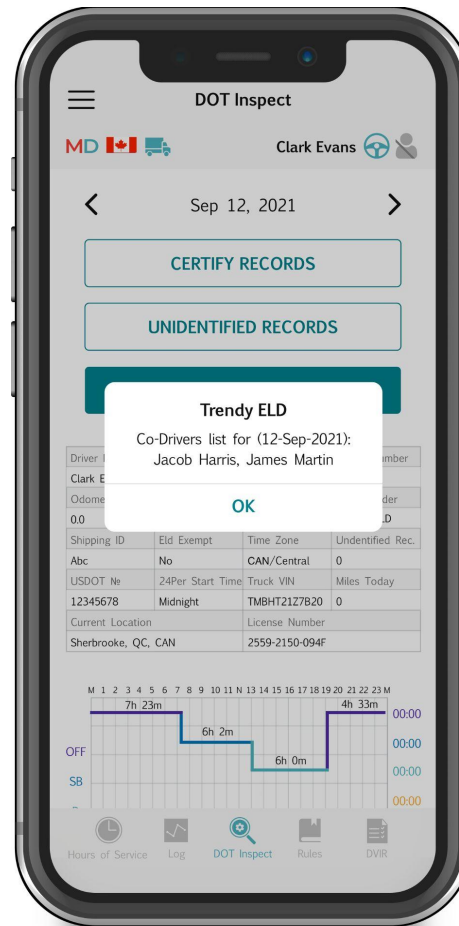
DOT Inspect

MD

Clark Evans

Sep 12, 2021

CERTIFY RECORDS

UNIDENTIFIED RECORDS

Trendy ELD

Co-Drivers list for (12-Sep-2021): Jacob Harris, James Martin

OK

| Driver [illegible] | | | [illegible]mber |
|---|---|---|---|
| Clark E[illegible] | | | |
| Odome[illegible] | | | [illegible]der |
| 0.0 | | | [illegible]LD |
| Shipping ID | Eld Exempt | Time Zone | Unidentified Rec. |
| Abc | No | CAN/Central | 0 |
| USDOT № | 24Per Start Time | Truck VIN | Miles Today |
| 12345678 | Midnight | TMBHT21Z7B20 | 0 |
| Current Location | | License Number | |
| Sherbrooke, QC, CAN | | 2559-2150-094F | |

M 1 2 3 4 5 6 7 8 9 10 11 N 13 14 15 16 17 18 19 20 21 22 23 M

7h 23m

6h 2m

6h 0m

4h 33m

00:00

00:00

00:00

00:00

OFF

SB

Hours of Service

Log

DOT Inspect

Rules

DVIR